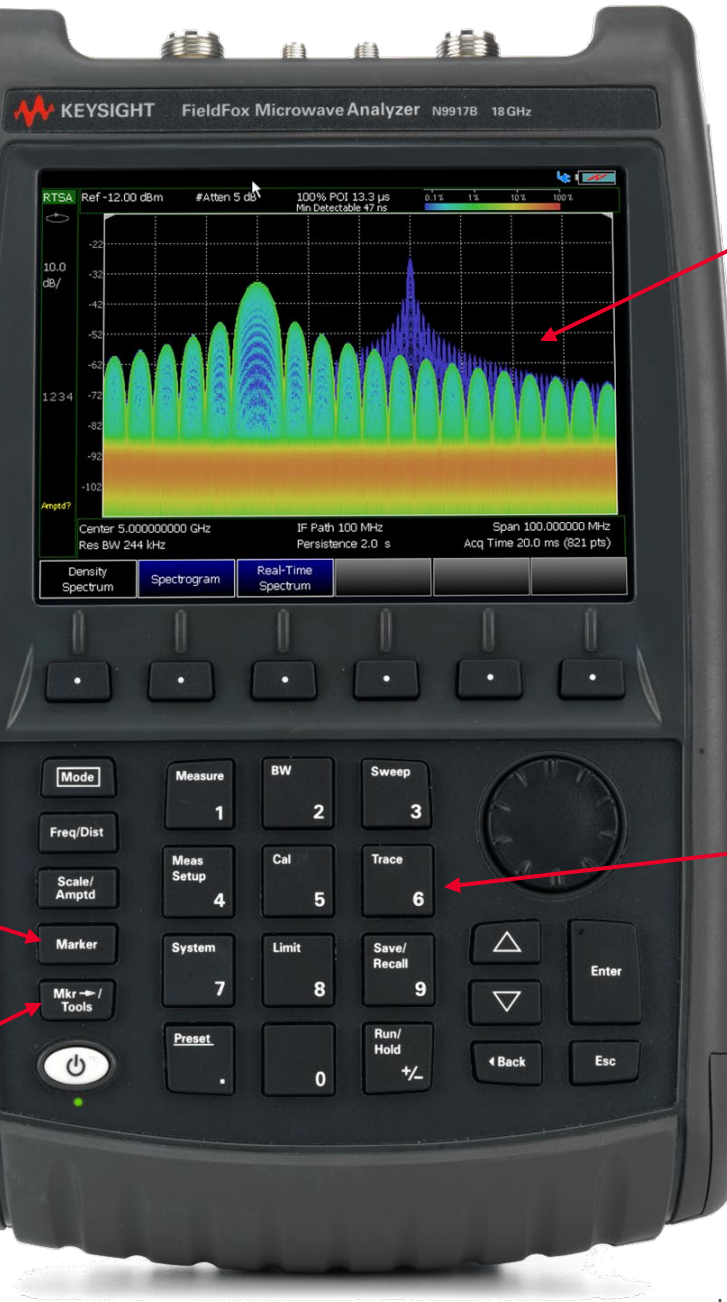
KEYSIGHT FieldFox Microwave Analyzer N9917B 18 GHz

RTSA Ref -12.00 dBm #Atten 5 dB 100% POI 13.3 μs Min Detectable 47 ns 0.1% 1% 10% 100%

10.0 dB/

-22
-32
-42
-52
-62
-72
-82
-92
-102

1234

Amptd?

Center 5.000000000 GHz IF Path 100 MHz Span 100.000000 MHz
Res BW 244 kHz Persistence 2.0 s Acq Time 20.0 ms (821 pts)

Density Spectrum | Spectrogram | Real-Time Spectrum

Mode
Freq/Dist
Scale/ Amptd
Marker
Mkr → / Tools

Measure 1
BW 2
Sweep 3
Meas Setup 4
Cal 5
Trace 6
System 7
Limit 8
Save/ Recall 9
Preset .
0
Run/ Hold +/–

Enter
Back
Esc